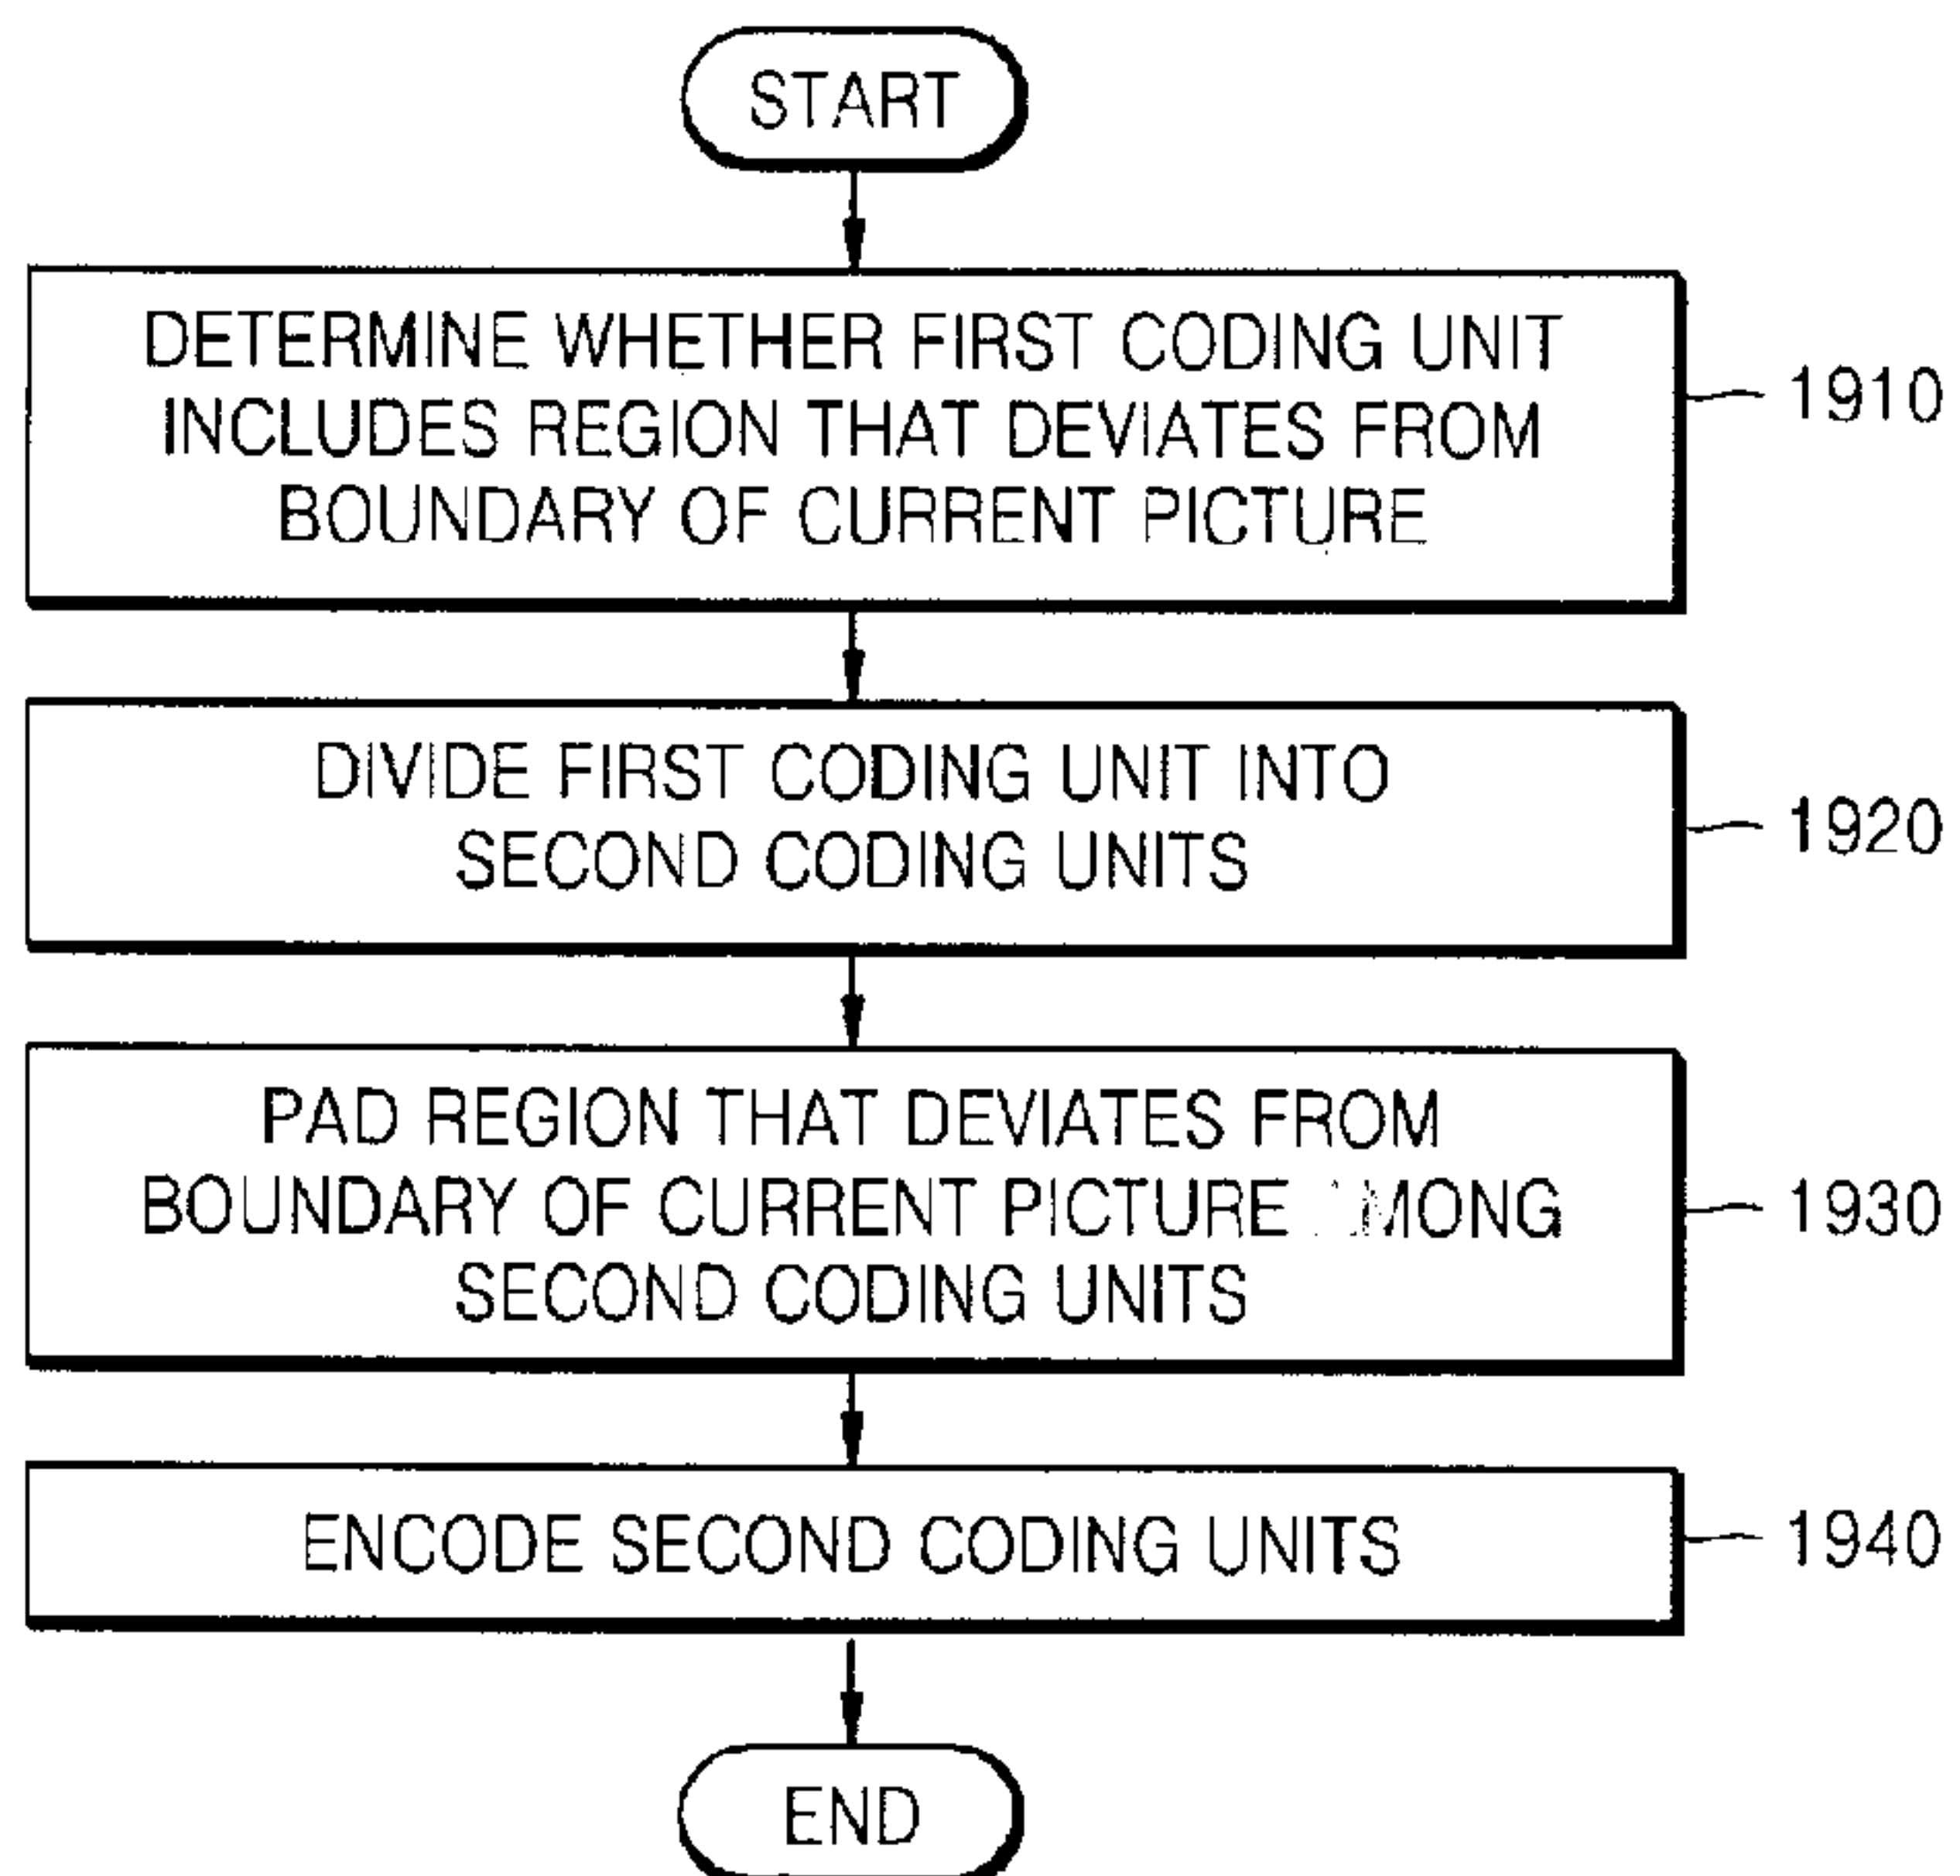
START

DETERMINE WHETHER FIRST CODING UNIT INCLUDES REGION THAT DEVIATES FROM BOUNDARY OF CURRENT PICTURE

1910

DIVIDE FIRST CODING UNIT INTO SECOND CODING UNITS

1920

PAD REGION THAT DEVIATES FROM BOUNDARY OF CURRENT PICTURE AMONG SECOND CODING UNITS

1930

ENCODE SECOND CODING UNITS

1940

END